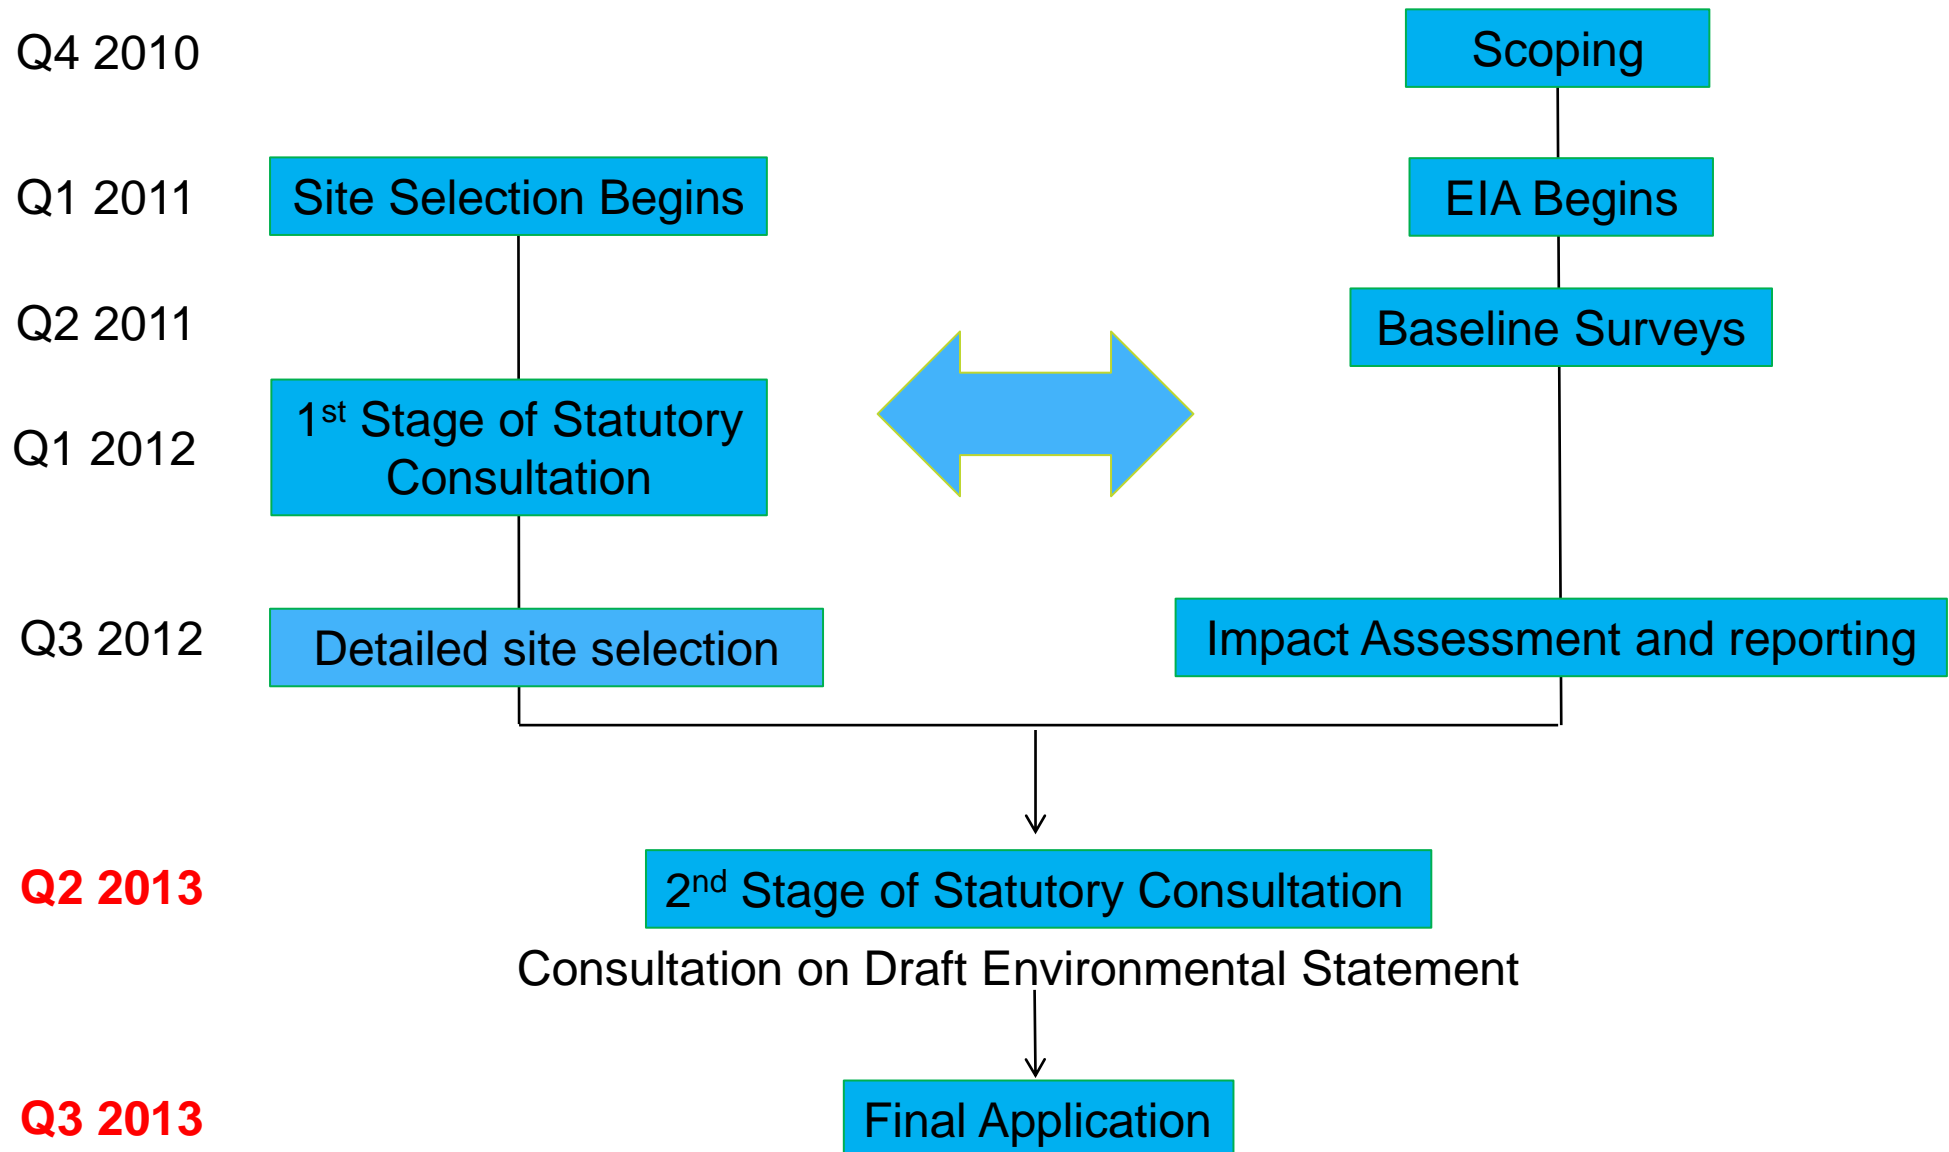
Q4 2010

Scoping

Q1 2011

Site Selection Begins

EIA Begins

Q2 2011

Baseline Surveys

Q1 2012

1$^{st}$ Stage of Statutory Consultation

Q3 2012

Detailed site selection

Impact Assessment and reporting

Q2 2013

2$^{nd}$ Stage of Statutory Consultation

Consultation on Draft Environmental Statement

Q3 2013

Final Application